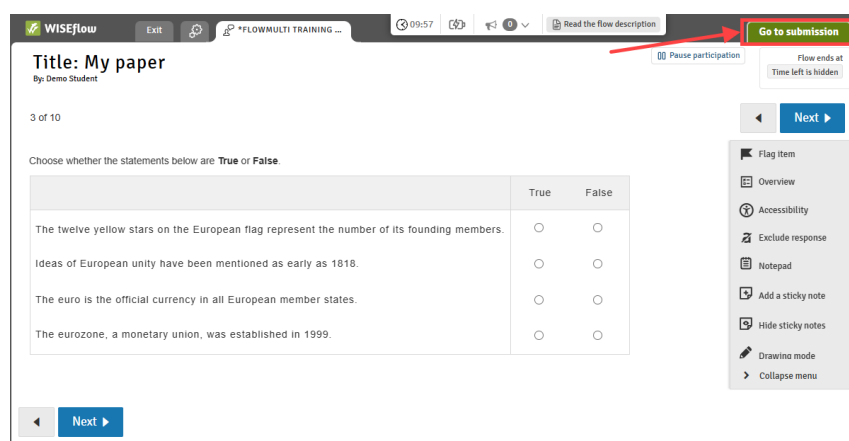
WISEflow Exit *FLOWMULTI TRAINING ... 09:57 0 Read the flow description Go to submission

Title: My paper
By: Demo Student

Pause participation

Flow ends at
Time left is hidden

3 of 10

Next

Choose whether the statements below are **True** or **False**.

| | True | False |
|---|---|---|
| The twelve yellow stars on the European flag represent the number of its founding members. | ○ | ○ |
| Ideas of European unity have been mentioned as early as 1818. | ○ | ○ |
| The euro is the official currency in all European member states. | ○ | ○ |
| The eurozone, a monetary union, was established in 1999. | ○ | ○ |

Flag item
Overview
Accessibility
Exclude response
Notepad
Add a sticky note
Hide sticky notes
Drawing mode
Collapse menu

Next